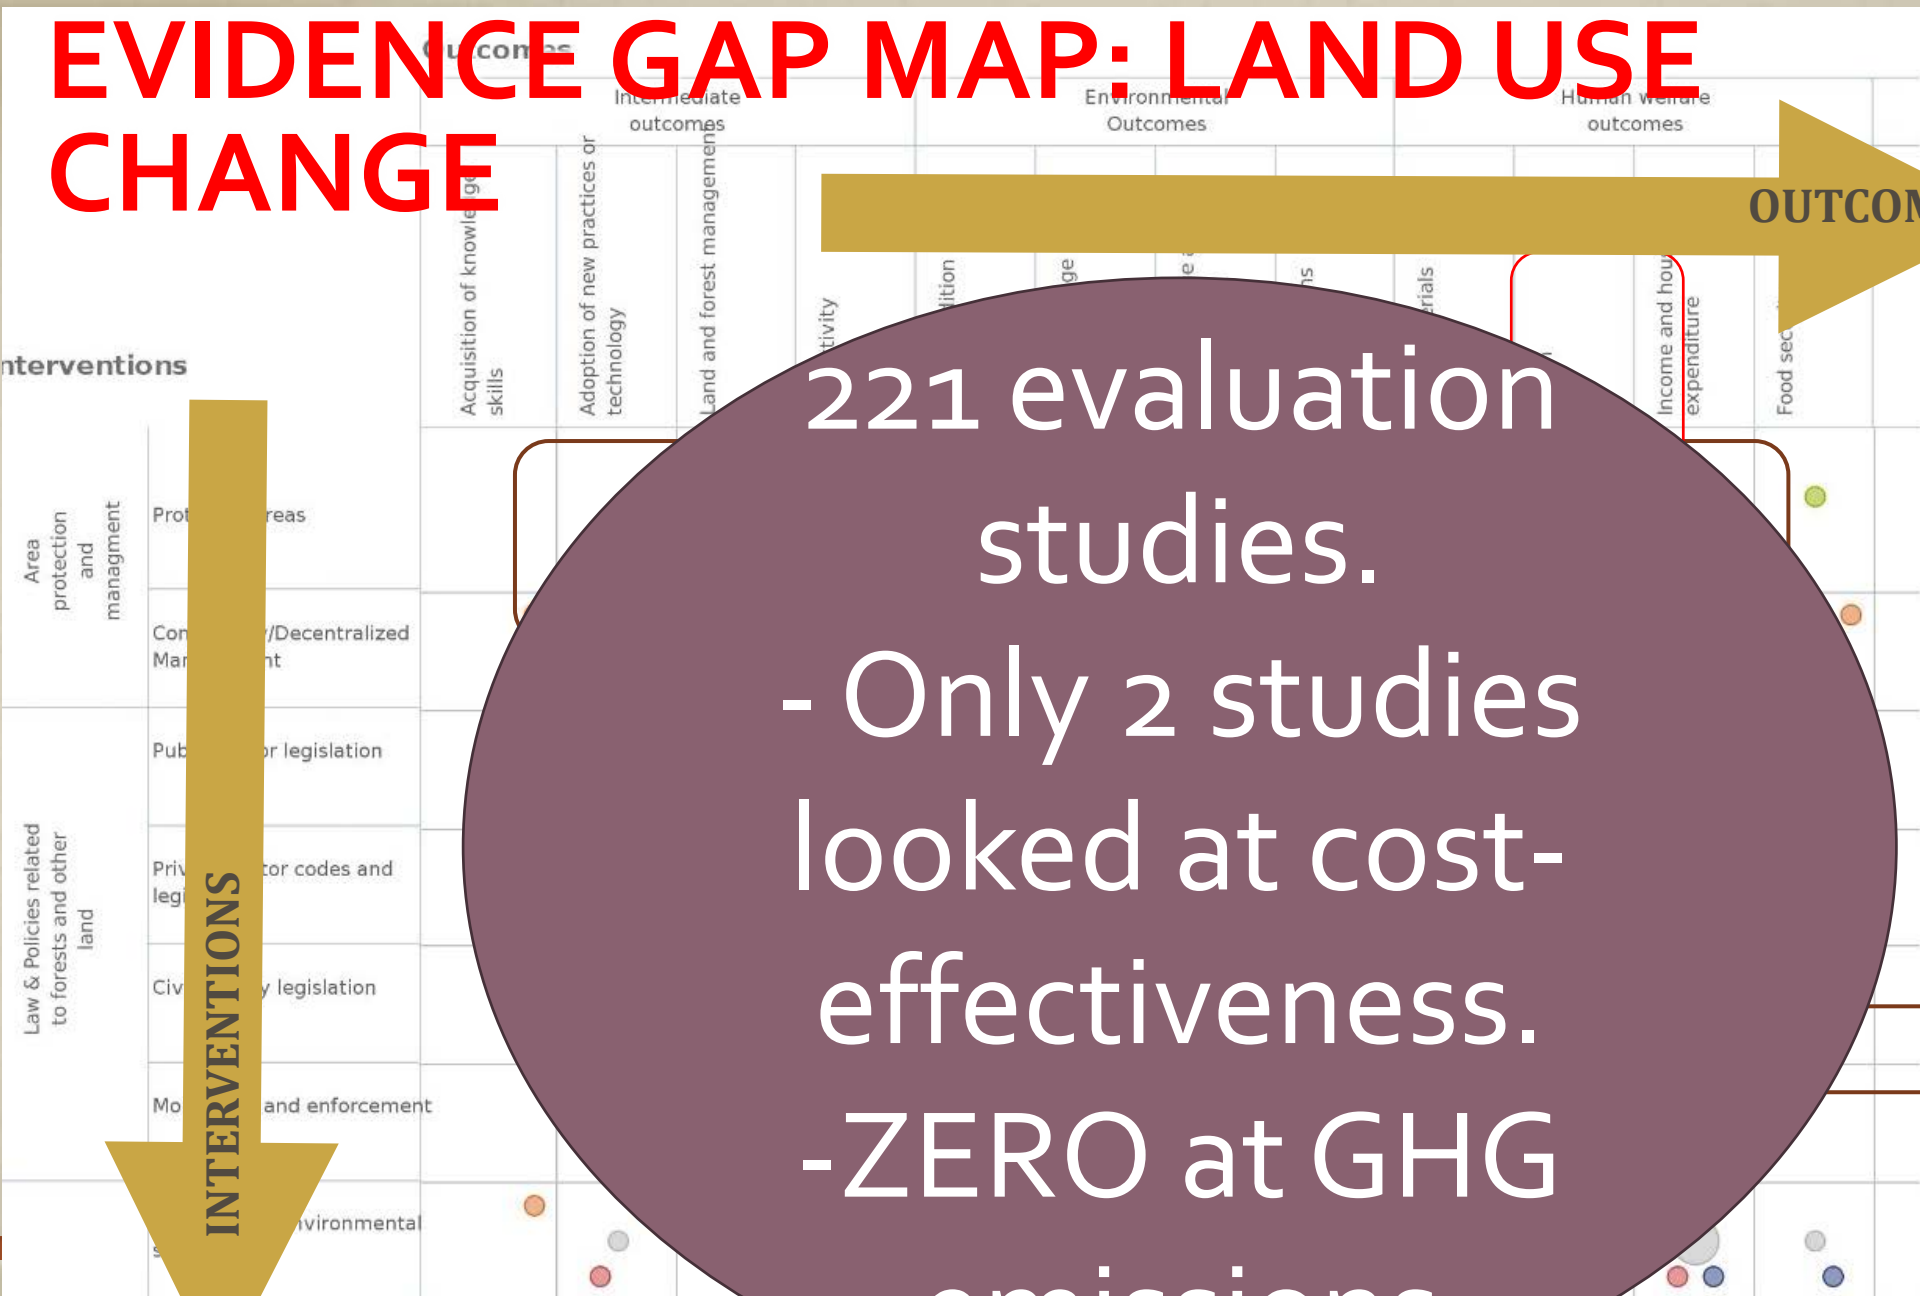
EVIDENCE GAP MAP: LAND USE CHANGE

Outcomes

Intermediate outcomes

Environmental Outcomes

Human welfare outcomes

OUTCOM

Acquisition of knowledge skills

Adoption of new practices or technology

Land and forest management

tivity

ition

ge

e

ns

rials

Income and hou expenditure

Food sec

Interventions

Area protection and managment

Prot reas

Con /Decentralized Mar nt

Law & Policies related to forests and other land

Pub r legislation

Priv tor codes and legi

Civ y legislation

Mo and enforcement

nvironmental

INTERVENTIONS

221 evaluation studies.
- Only 2 studies looked at cost-effectiveness.
-ZERO at GHG
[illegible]